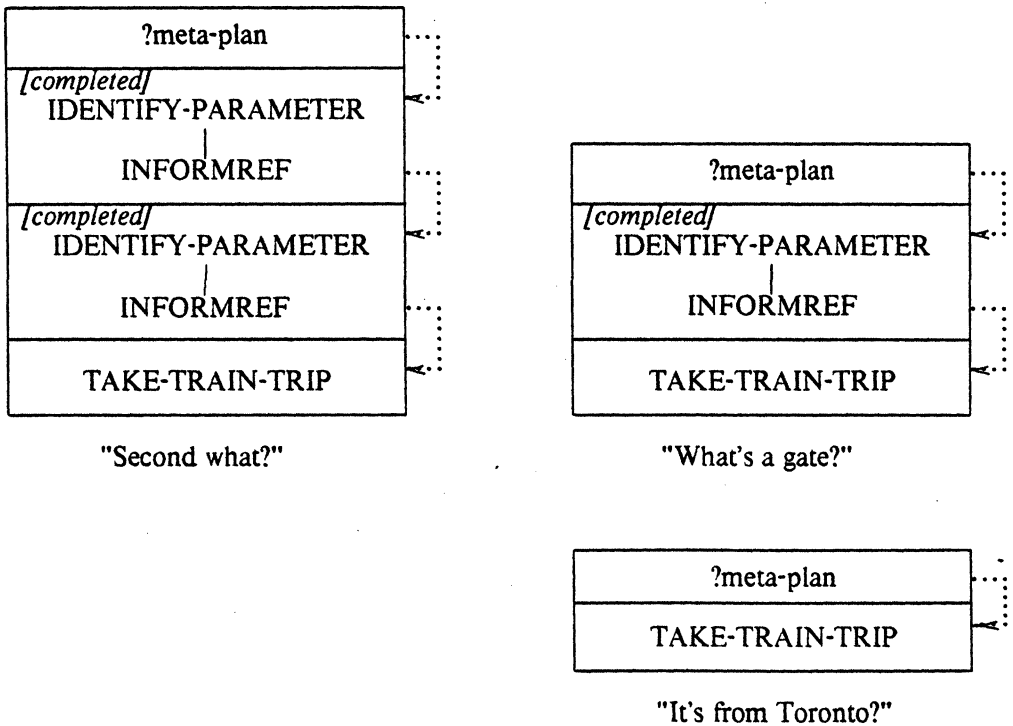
?meta-plan

[completed]
IDENTIFY-PARAMETER

INFORMREF

[completed]
IDENTIFY-PARAMETER

INFORMREF

TAKE-TRAIN-TRIP

"Second what?"

?meta-plan

[completed]
IDENTIFY-PARAMETER

INFORMREF

TAKE-TRAIN-TRIP

"What's a gate?"

?meta-plan

TAKE-TRAIN-TRIP

"It's from Toronto?"